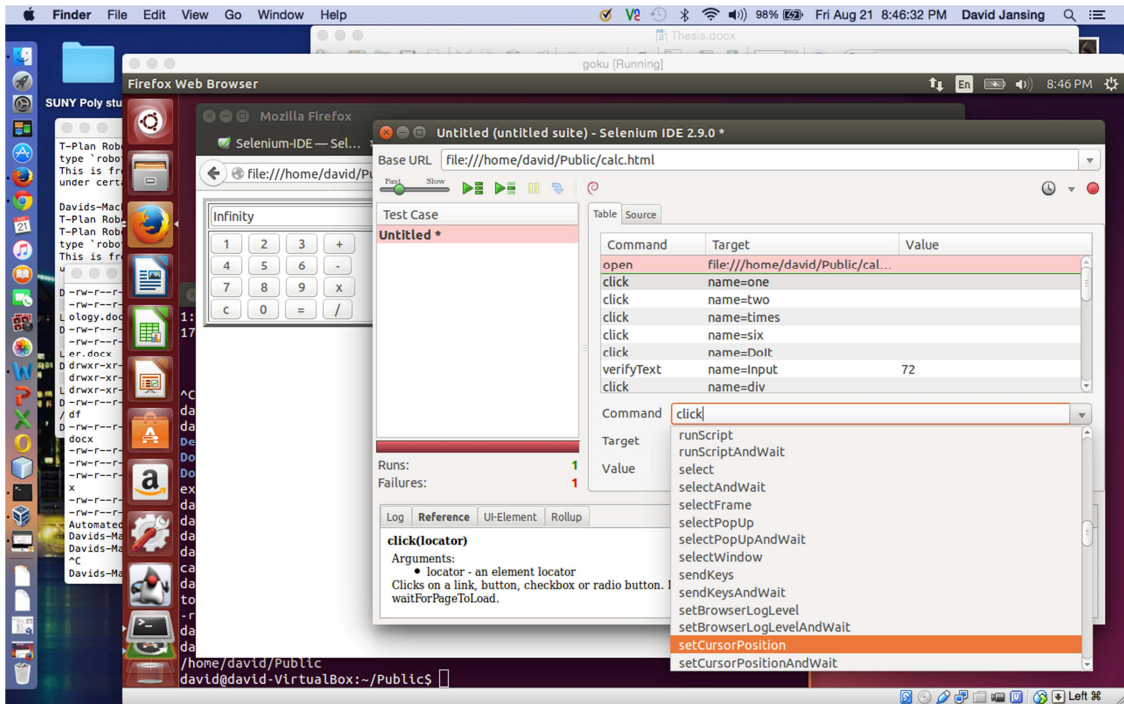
Finder File Edit View Go Window Help 98% Fri Aug 21 8:46:32 PM David Jansing

Thesis.docx

goku [Running]

SUNY Poly stu

Firefox Web Browser En 8:46 PM

Mozilla Firefox

Selenium-IDE — Sel...

file:///home/david/Pu

Infinity

| 1 | 2 | 3 | + |
|---|---|---|---|
| 4 | 5 | 6 | - |
| 7 | 8 | 9 | x |
| c | 0 | = | / |

T-Plan Rob
type `robo
This is fr
under cert

Davids-Mac
T-Plan Rob
type `robo
This is fr
u

D -rw-r--r-
-rw-r--r-
L ology.doc
D -rw-r--r-
-rw-r--r-
L er.docx
D drwxr-xr-
drwxr-xr-
L drwxr-xr-
D -rw-r--r-
/ df
docx
-rw-r--r-
-rw-r--r-
-rw-r--r-
x
-rw-r--r-
-rw-r--r-
Automated
Davids-Ma
Davids-Ma
^C
Davids-Ma

1:
17

^C
da
da
De
Do
Do
ex
da
da
da
da
ca
da
to
da
da

/home/david/Public
david@david-VirtualBox:~/Public$

Untitled (untitled suite) - Selenium IDE 2.9.0 *

Base URL file:///home/david/Public/calc.html

Fast Slow

Test Case
Untitled *

Runs: 1
Failures: 1

Table Source

| Command | Target | Value |
|---|---|---|
| open | file:///home/david/Public/cal... | |
| click | name=one | |
| click | name=two | |
| click | name=times | |
| click | name=six | |
| click | name=DoIt | |
| verifyText | name=Input | 72 |
| click | name=div | |

Command click
Target
Value

runScript
runScriptAndWait
select
selectAndWait
selectFrame
selectPopUp
selectPopUpAndWait
selectWindow
sendKeys
sendKeysAndWait
setBrowserLogLevel
setBrowserLogLevelAndWait
setCursorPosition
setCursorPositionAndWait

Log Reference UI-Element Rollup

click(locator)
Arguments:
• locator - an element locator
Clicks on a link, button, checkbox or radio button.
waitForPageToLoad.

Left ⌘